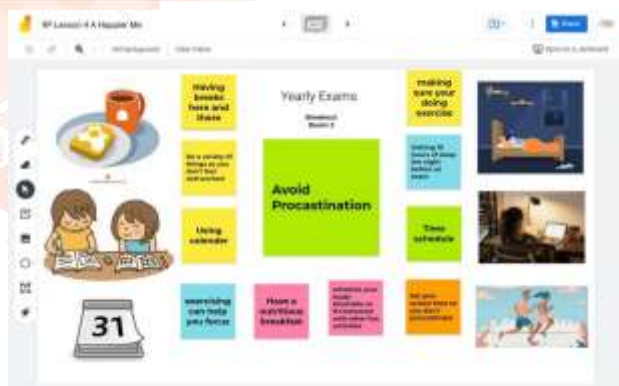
8F Lesson 4 A Happier Me

Share

Yearly Exams

Avoid Procastination

Having breaks here and there

Using calendar

exercising can help you focus

Have a nutritious breakfast

making sure your doing exercise

Time schedule

31

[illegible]